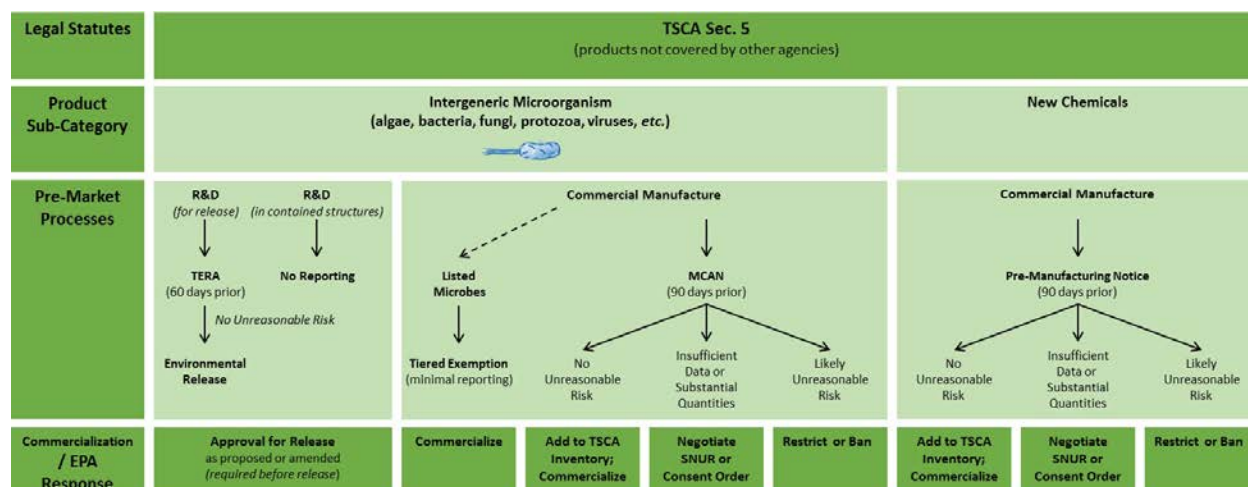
Legal Statutes

TSCA Sec. 5
(products not covered by other agencies)

Product Sub-Category

Intergeneric Microorganism
(algae, bacteria, fungi, protozoa, viruses, *etc.*)

New Chemicals

Pre-Market Processes

R&D
*(for release)*

TERA
(60 days prior)

*No Unreasonable Risk*

Environmental Release

R&D
*(in contained structures)*

No Reporting

Commercial Manufacture

Listed Microbes

Tiered Exemption
(minimal reporting)

MCAN
(90 days prior)

No Unreasonable Risk

Insufficient Data or Substantial Quantities

Likely Unreasonable Risk

Commercial Manufacture

Pre-Manufacturing Notice
(90 days prior)

No Unreasonable Risk

Insufficient Data or Substantial Quantities

Likely Unreasonable Risk

Commercialization / EPA Response

Approval for Release
as proposed or amended
*(required before release)*

Commercialize

Add to TSCA Inventory; Commercialize

Negotiate SNUR or Consent Order

Restrict or Ban

Add to TSCA Inventory; Commercialize

Negotiate SNUR or Consent Order

Restrict or Ban